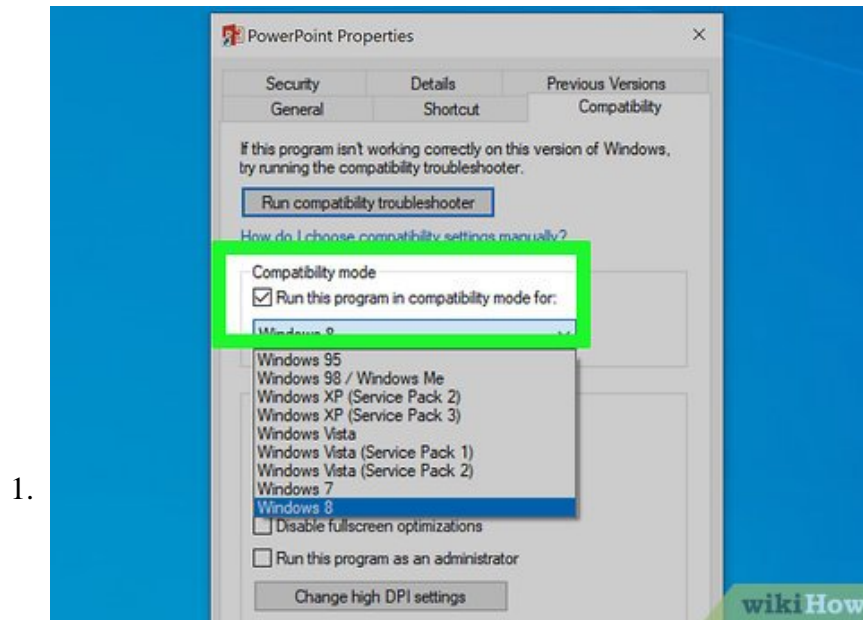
1.

PowerPoint Properties ×

Security | Details | Previous Versions
General | Shortcut | Compatibility

If this program isn't working correctly on this version of Windows, try running the compatibility troubleshooter.

Run compatibility troubleshooter

How do I choose compatibility settings manually?

Compatibility mode

Run this program in compatibility mode for:

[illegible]

Windows 95
Windows 98 / Windows Me
Windows XP (Service Pack 2)
Windows XP (Service Pack 3)
Windows Vista
Windows Vista (Service Pack 1)
Windows Vista (Service Pack 2)
Windows 7
Windows 8

Disable fullscreen optimizations

Run this program as an administrator

Change high DPI settings

wikiHow